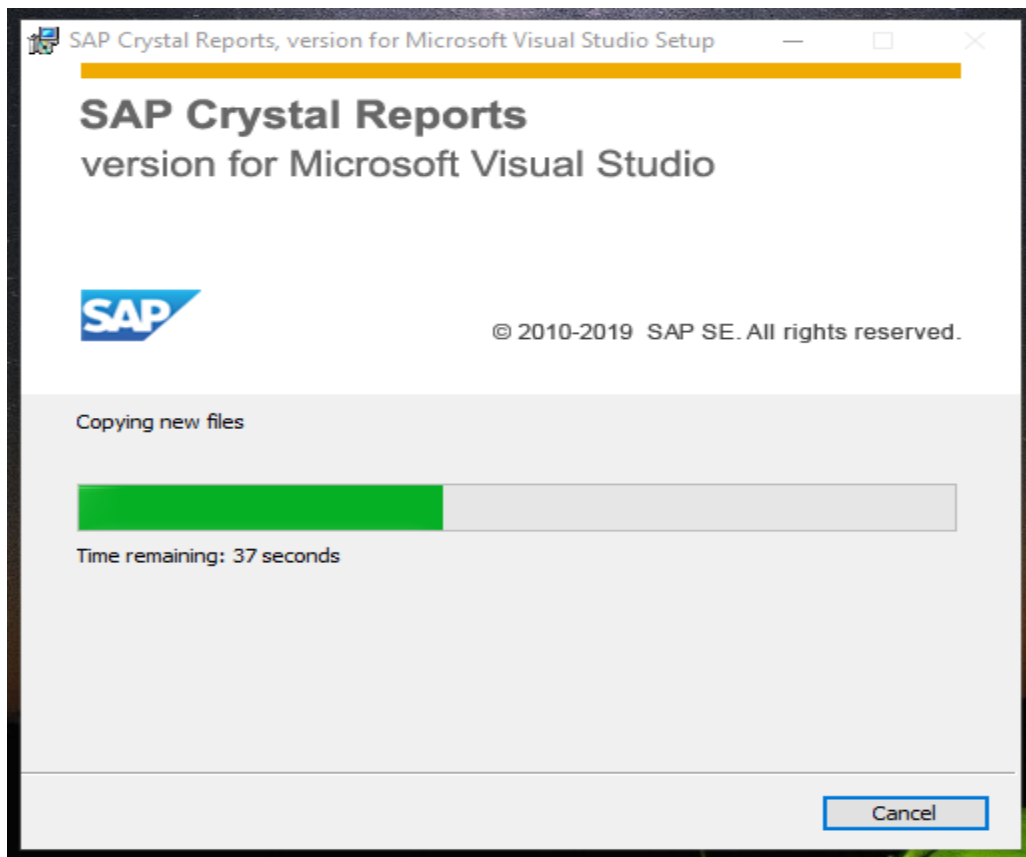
SAP Crystal Reports, version for Microsoft Visual Studio Setup

SAP Crystal Reports
version for Microsoft Visual Studio

SAP

© 2010-2019 SAP SE. All rights reserved.

Copying new files

Time remaining: 37 seconds

Cancel